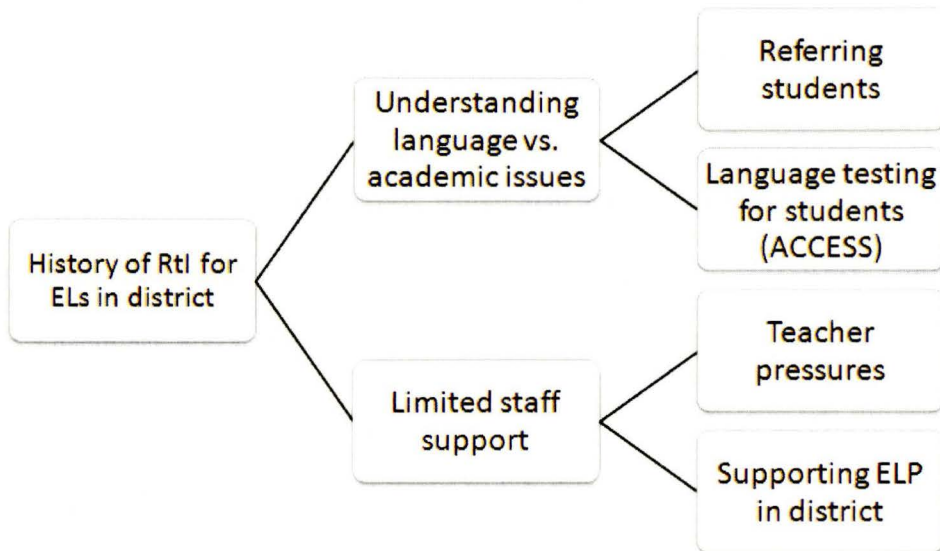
History of RtI for ELs in district

Understanding language vs. academic issues

Referring students

Language testing for students (ACCESS)

Limited staff support

Teacher pressures

Supporting ELP in district